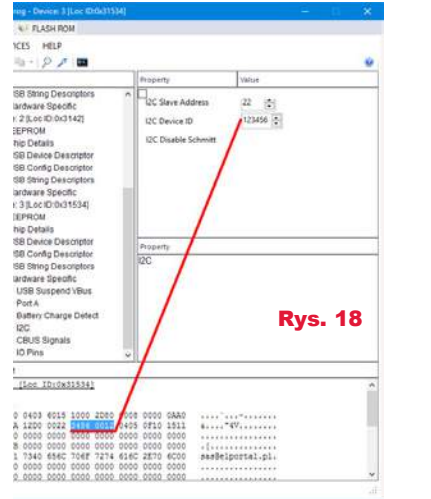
rog - Device: 3 [Loc ID:0x31534]

FLASH ROM

ICES HELP

| Property | Value |
|---|---|
| I2C Slave Address | 22 |
| I2C Device ID | 123456 |
| I2C Disable Schmitt | |

USB String Descriptors
Hardware Specific
: 2 [Loc ID:0x3142]
EEPROM
hip Details
USB Device Descriptor
USB Config Descriptor
USB String Descriptors
Hardware Specific
: 3 [Loc ID:0x31534]
EEPROM
hip Details
USB Device Descriptor
USB Config Descriptor
USB String Descriptors
Hardware Specific
USB Suspend VBus
Port A
Battery Charge Detect
I2C
CBUS Signals
IO Pins

Property

I2C

Rys. 18

[Loc ID:0x31534]

0 0403 6015 1000 2D80 0008 0000 0AA0 ....`..-........
A 12D0 0022 0456 0012 0405 0F10 1511 ...."4V.........
0 0000 0000 0000 0000 0000 0000 0000 ................
0 0000 0000 0000 0000 0000 0000 0000 ................
1 7340 656C 706F 7274 616C 2E70 6C00 sas@elportal.pl.
0 0000 0000 0000 0000 0000 0000 0000 ................